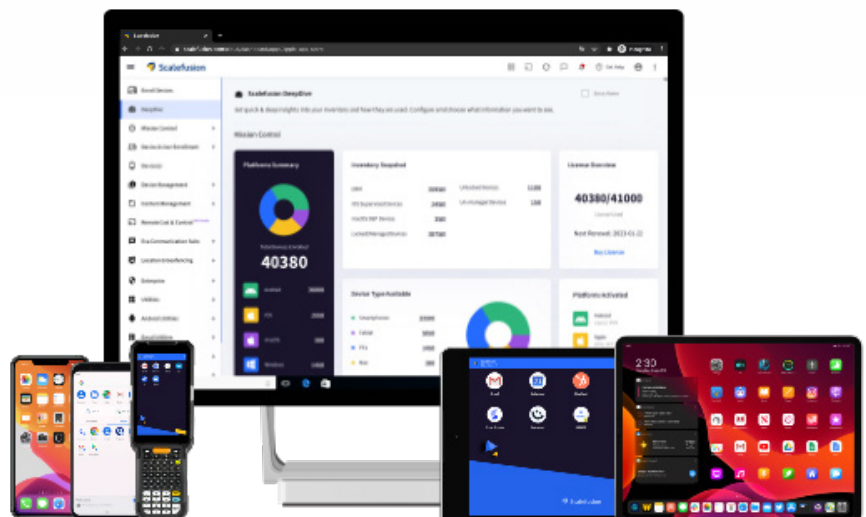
Scalefusion

Enroll Devices
DeepDive
Mission Control
Device & User Enrollment
Devices
Device Management
Content Management
Remote Cast & Control
Eva Communication Suite
Location & Geofencing
Enterprise
Utilities
Android Utilities

Scalefusion DeepDive
Get quick & deep insights into your inventory and how they are used. Configure and choose what information you want to see.

Mission Control

Platforms Summary
40380
Android
iOS
macOS
Windows

Inventory Snapshot

License Overview
40380/41000
Next Renewal: 2023-01-22
Buy License

Device Type Available
Smartphone
Tablet

Platforms Activated
Android
Apple

2:30

Scalefusion